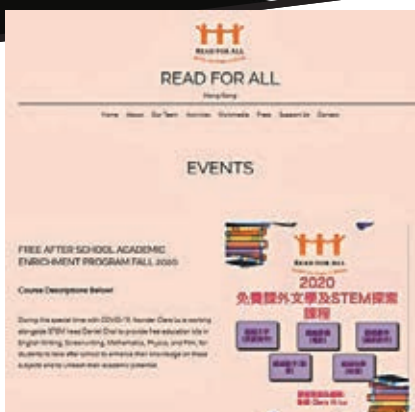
READ FOR ALL

READ FOR ALL

Hong Kong

Home About Our Team Activities Multimedia Press Support Us Contact

EVENTS

FREE AFTER SCHOOL ACADEMIC ENRICHMENT PROGRAM FALL 2020

Course Descriptions Below!

During this special time with COVID-19, founder Clara Lu is working alongside STEM Head Daniel Choi to provide free education lab in English Writing, Screenwriting, Mathematics, Physics, and Film, for students to take after school to enhance their knowledge on these subjects and to unleash their academic potential.

READ FOR ALL

2020

免費課外文學及STEM探索課程

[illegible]